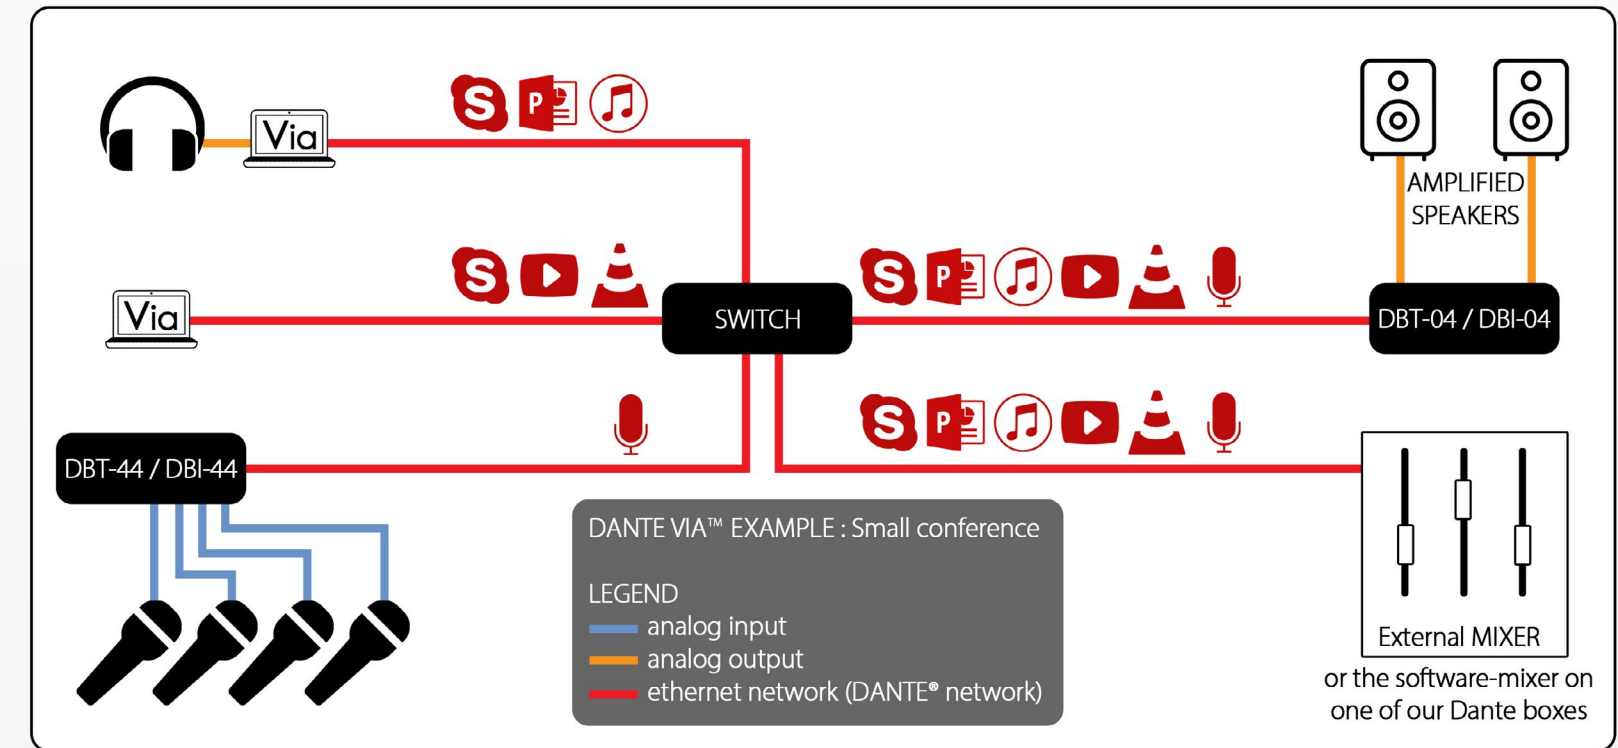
Via

Via

AMPLIFIED SPEAKERS

SWITCH

DBT-04 / DBI-04

DBT-44 / DBI-44

DANTE VIA™ EXAMPLE : Small conference

LEGEND
analog input
analog output
ethernet network (DANTE® network)

External MIXER

or the software-mixer on one of our Dante boxes